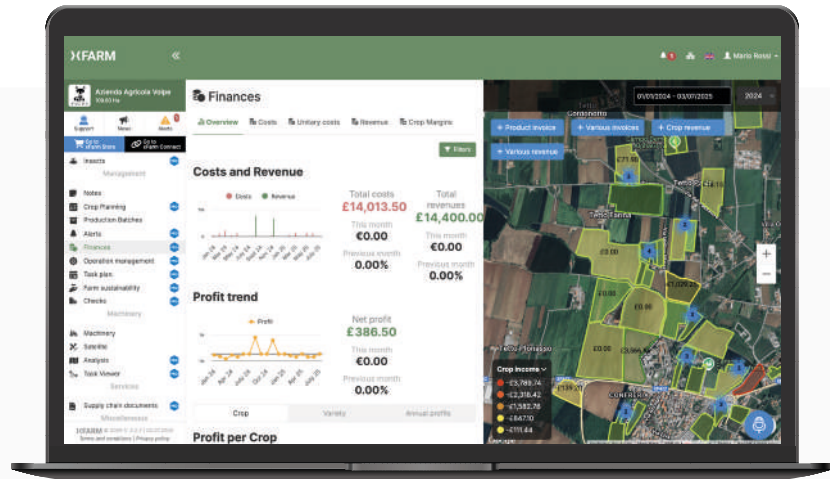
XFARM «

Mario Rossi

Azienda Agricola Volpe
109.60 Ha

Support News Alerts

Go to xFarm Store
Go to xFarm Contract

Insects

Management

Notes
Crop Planning
Production Batches
Alerts
Finances
Operation management
Task plan
Farm sustainability
Checks

Machinery

Machinery
Satellite
Analysis
Task Viewer

Services

Supply chain documents

Miscellaneous

XFARM
Terms and conditions | Privacy policy

Finances

Overview Costs Unitary costs Revenue Crop Margins

Filters

Costs and Revenue

Costs Revenue

Total costs
£14,013.50
This month
€0.00
Previous month
0.00%

Total revenues
£14,400.00
This month
€0.00
Previous month
0.00%

Profit trend

Profit

Net profit
£386.50
This month
€0.00
Previous month
0.00%

Crop Variety Annual profits

Profit per Crop

01/01/2024 - 03/07/2025 2024

+ Product invoice + Various invoices + Crop revenue
+ Various revenue

Crop income
-£3,789.74
-£2,318.42
-£1,582.78
-£447.70
-£111.44

€0.00
€0.00
€0.00
€0.00